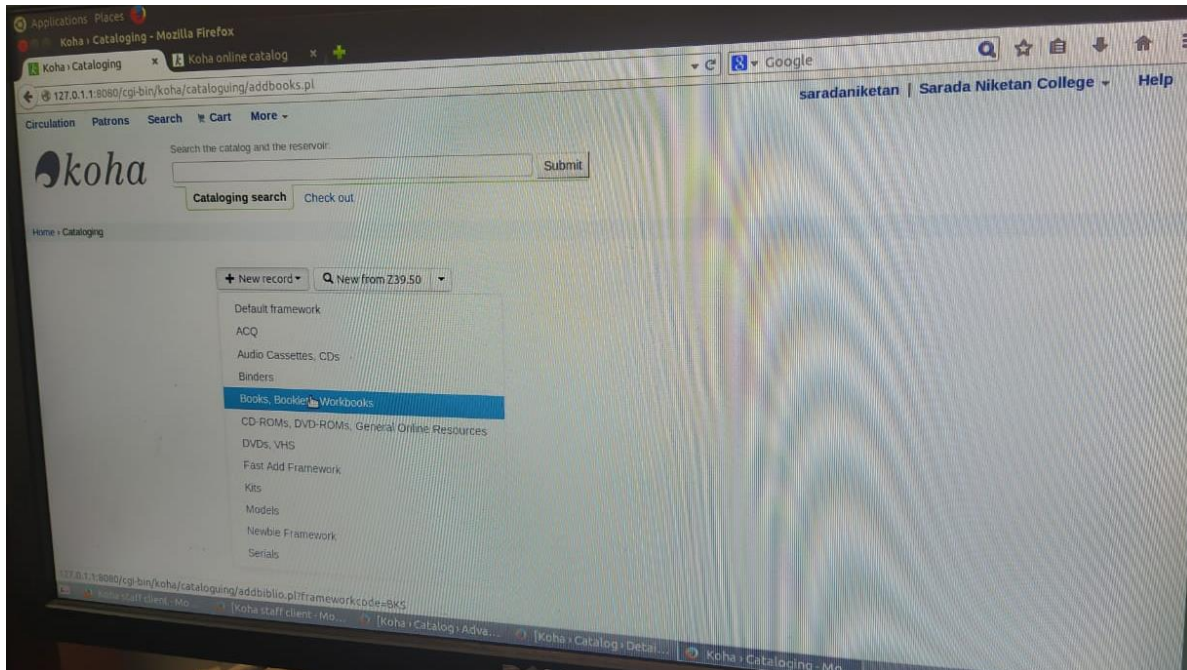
Applications Places
Koha › Cataloging - Mozilla Firefox
Koha › Cataloging
Koha online catalog
127.0.1.1:8080/cgi-bin/koha/cataloguing/addbooks.pl
Google
saradaniketan | Sarada Niketan College
Help
Circulation Patrons Search Cart More
Search the catalog and the reservoir:
koha
Submit
Cataloging search Check out
Home › Cataloging
New record
New from Z39.50
Default framework
ACQ
Audio Cassettes, CDs
Binders
Books, Booklets, Workbooks
CD-ROMs, DVD-ROMs, General Online Resources
DVDs, VHS
Fast Add Framework
Kits
Models
Newbie Framework
Serials
127.0.1.1:8080/cgi-bin/koha/cataloguing/addbiblio.pl?frameworkcode=BKS
Koha staff client - Mo...
[Koha staff client - Mo...
[Koha › Catalog › Adva...
[Koha › Catalog › Detai...
Koha › Cataloging - Mo...